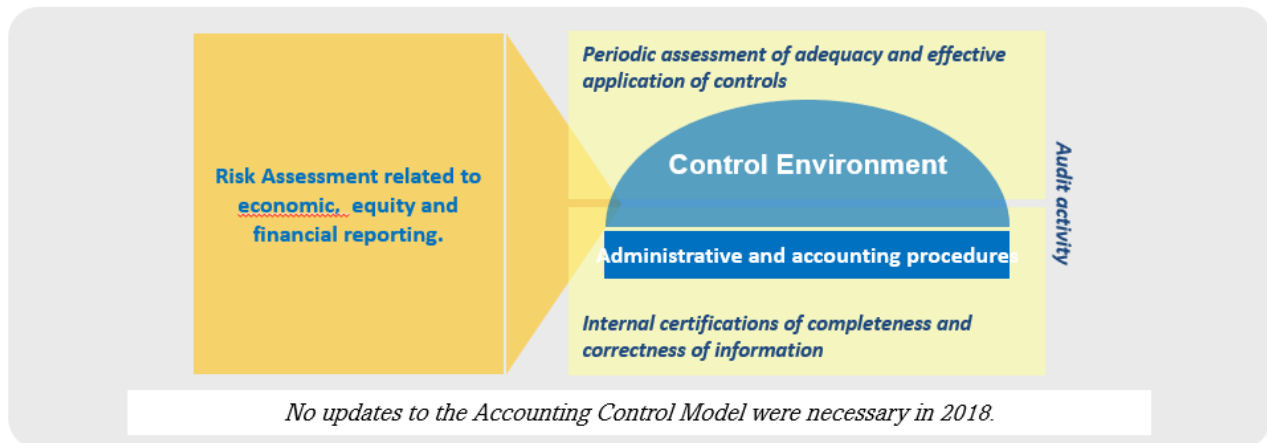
Risk Assessment related to economic, equity and financial reporting.

Periodic assessment of adequacy and effective application of controls

Control Environment

Administrative and accounting procedures

Audit activity

Internal certifications of completeness and correctness of information

No updates to the Accounting Control Model were necessary in 2018.